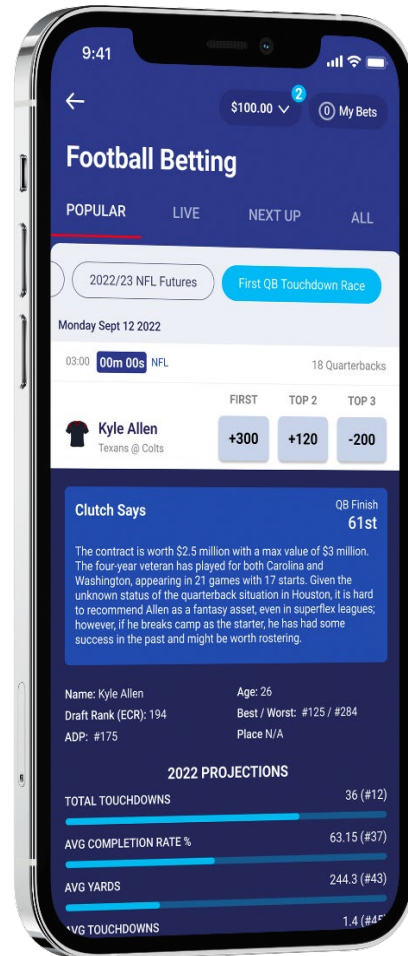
9:41

$100.00 2

0 My Bets

Football Betting

POPULAR LIVE NEXT UP ALL

2022/23 NFL Futures

First QB Touchdown Race

Monday Sept 12 2022

03:00 00m 00s NFL

18 Quarterbacks

FIRST TOP 2 TOP 3

Kyle Allen
Texans @ Colts

+300 +120 -200

Clutch Says

QB Finish
61st

The contract is worth $2.5 million with a max value of $3 million. The four-year veteran has played for both Carolina and Washington, appearing in 21 games with 17 starts. Given the unknown status of the quarterback situation in Houston, it is hard to recommend Allen as a fantasy asset, even in superflex leagues; however, if he breaks camp as the starter, he has had some success in the past and might be worth rostering.

Name: Kyle Allen
Draft Rank (ECR): 194
ADP: #175

Age: 26
Best / Worst: #125 / #284
Place N/A

2022 PROJECTIONS

TOTAL TOUCHDOWNS 36 (#12)

AVG COMPLETION RATE % 63.15 (#37)

AVG YARDS 244.3 (#43)

AVG TOUCHDOWNS 1.4 (#4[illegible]